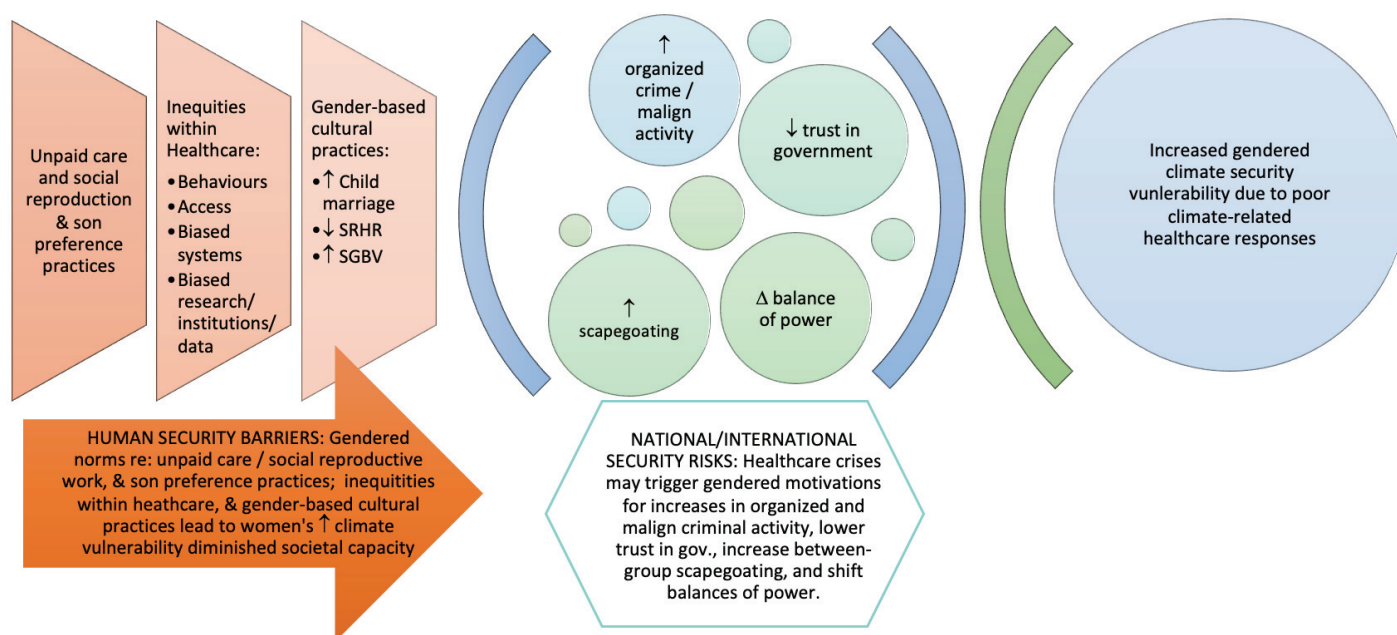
Unpaid care and social reproduction & son preference practices

Inequities within Healthcare:
• Behaviours
• Access
• Biased systems
• Biased research/ institutions/ data

Gender-based cultural practices:
• ↑ Child marriage
• ↓ SRHR
• ↑ SGBV

HUMAN SECURITY BARRIERS: Gendered norms re: unpaid care / social reproductive work, & son preference practices; inequitities within heathcare, & gender-based cultural practices lead to women's ↑ climate vulnerability diminished societal capacity

↑ organized crime / malign activity

↓ trust in government

↑ scapegoating

$\Delta$ balance of power

NATIONAL/INTERNATIONAL SECURITY RISKS: Healthcare crises may trigger gendered motivations for increases in organized and malign criminal activity, lower trust in gov., increase between-group scapegoating, and shift balances of power.

Increased gendered climate security vunlerability due to poor climate-related healthcare responses